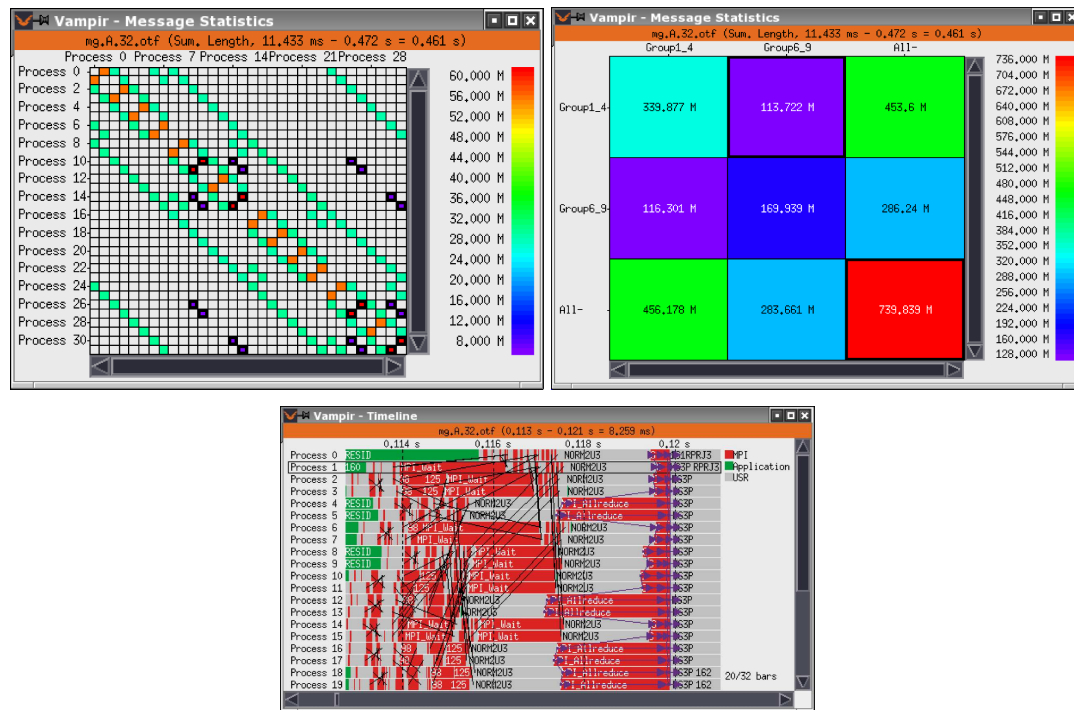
Vampir - Message Statistics
mg.A.32.otf (Sum, Length, 11,433 ms - 0.472 s = 0.461 s)
Process 0 Process 7 Process 14Process 21Process 28
Process 0
Process 2
Process 4
Process 6
Process 8
Process 10
Process 12
Process 14
Process 16
Process 18
Process 20
Process 22
Process 24
Process 26
Process 28
Process 30
60,000 M
56,000 M
52,000 M
48,000 M
44,000 M
40,000 M
36,000 M
32,000 M
28,000 M
24,000 M
20,000 M
16,000 M
12,000 M
8,000 M

Vampir - Message Statistics
mg.A.32.otf (Sum, Length, 11,433 ms - 0.472 s = 0.461 s)
Group1_4 Group6_9 All-
Group1_4-
Group6_9-
All-

| 339.877 M | 113.722 M | 453.6 M |
|---|---|---|
| 116.301 M | 169.939 M | 286.24 M |
| 456.178 M | 283.661 M | 739.839 M |

736,000 M
704,000 M
672,000 M
640,000 M
608,000 M
576,000 M
544,000 M
512,000 M
480,000 M
448,000 M
416,000 M
384,000 M
352,000 M
320,000 M
288,000 M
256,000 M
224,000 M
192,000 M
160,000 M
128,000 M

Vampir - Timeline
mg.A.32.otf (0.113 s - 0.121 s = 8.259 ms)
0.114 s 0.116 s 0.118 s 0.12 s
Process 0 RESID NORM2U3 RPRJ3
Process 1 160 MPI_Wait NORM2U3 P RPRJ3
Process 2 125 MPI_Wait NORM2U3 3P
Process 3 125 MPI_Wait NORM2U3 3P
Process 4 RESID NORM2U3 MPI_Allreduce 3P
Process 5 RESID NORM2U3 MPI_Allreduce 3P
Process 6 MPI_Wait NORM2U3 3P
Process 7 MPI_Wait NORM2U3 3P
Process 8 RESID MPI_Wait NORM2U3 3P
Process 9 RESID MPI_Wait NORM2U3 3P
Process 10 MPI_Wait NORM2U3 3P
Process 11 MPI_Wait NORM2U3 3P
Process 12 NORM2U3 MPI_Allreduce 3P
Process 13 NORM2U3 MPI_Allreduce 3P
Process 14 MPI_Wait MPI_Wait NORM2U3 3P
Process 15 MPI_Wait MPI_Wait NORM2U3 3P
Process 16 125 NORM2U3 MPI_Allreduce 3P
Process 17 125 NORM2U3 MPI_Allreduce 3P
Process 18 125 NORM2U3 MPI_Allreduce 3P 162
Process 19 125 NORM2U3 MPI_Allreduce 3P 162
MPI
Application
USR
20/32 bars